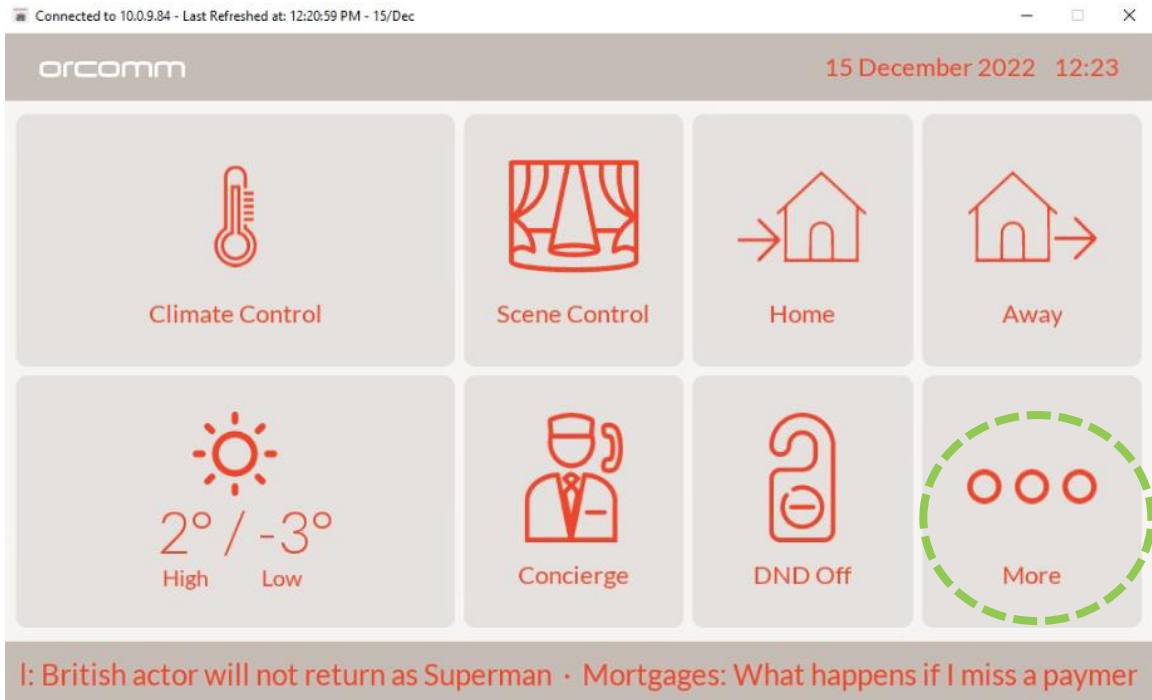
Connected to 10.0.9.84 - Last Refreshed at: 12:20:59 PM - 15/Dec

orcomm

15 December 2022 12:23

Climate Control

Scene Control

Home

Away

2° / -3°
High Low

Concierge

DND Off

More

l: British actor will not return as Superman · Mortgages: What happens if I miss a paymer